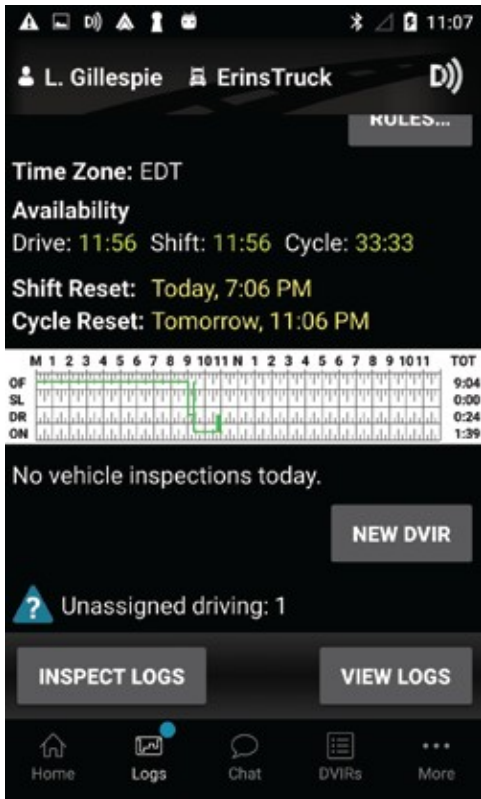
11:07

L. Gillespie ErinsTruck

RULES...

Time Zone: EDT

Availability

Drive: 11:56 Shift: 11:56 Cycle: 33:33

Shift Reset: Today, 7:06 PM

Cycle Reset: Tomorrow, 11:06 PM

M 1 2 3 4 5 6 7 8 9 10 11 N 1 2 3 4 5 6 7 8 9 10 11 TOT

OF 9:04

SL 0:00

DR 0:24

ON 1:39

No vehicle inspections today.

NEW DVIR

Unassigned driving: 1

INSPECT LOGS

VIEW LOGS

Home Logs Chat DVIRs More